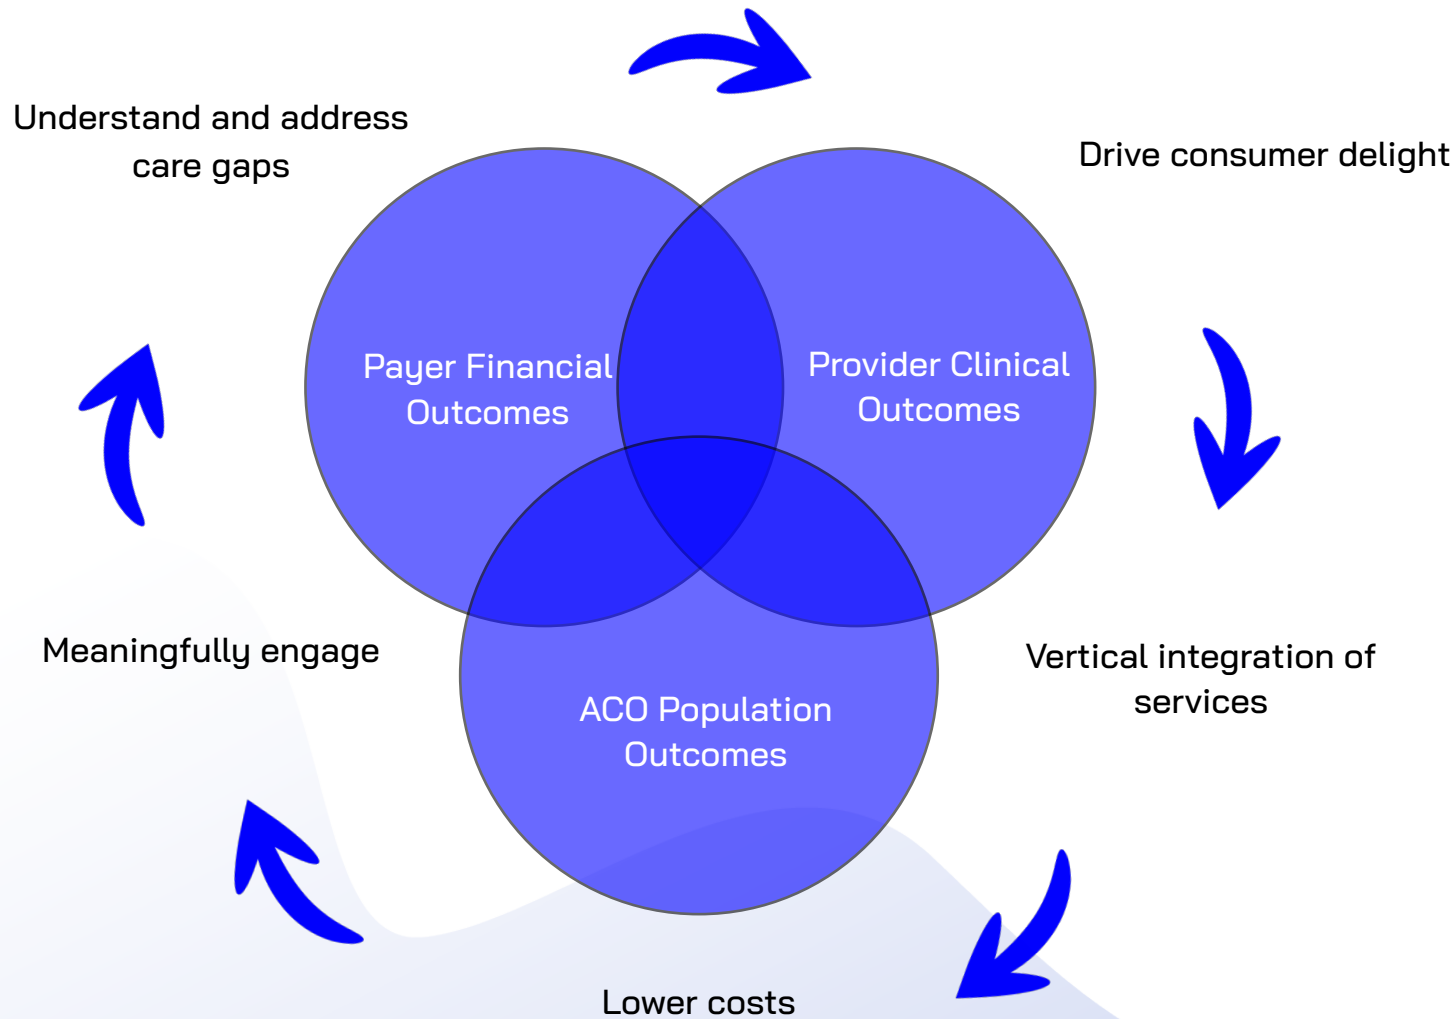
Understand and address care gaps

Drive consumer delight

Payer Financial Outcomes

Provider Clinical Outcomes

ACO Population Outcomes

Meaningfully engage

Vertical integration of services

Lower costs